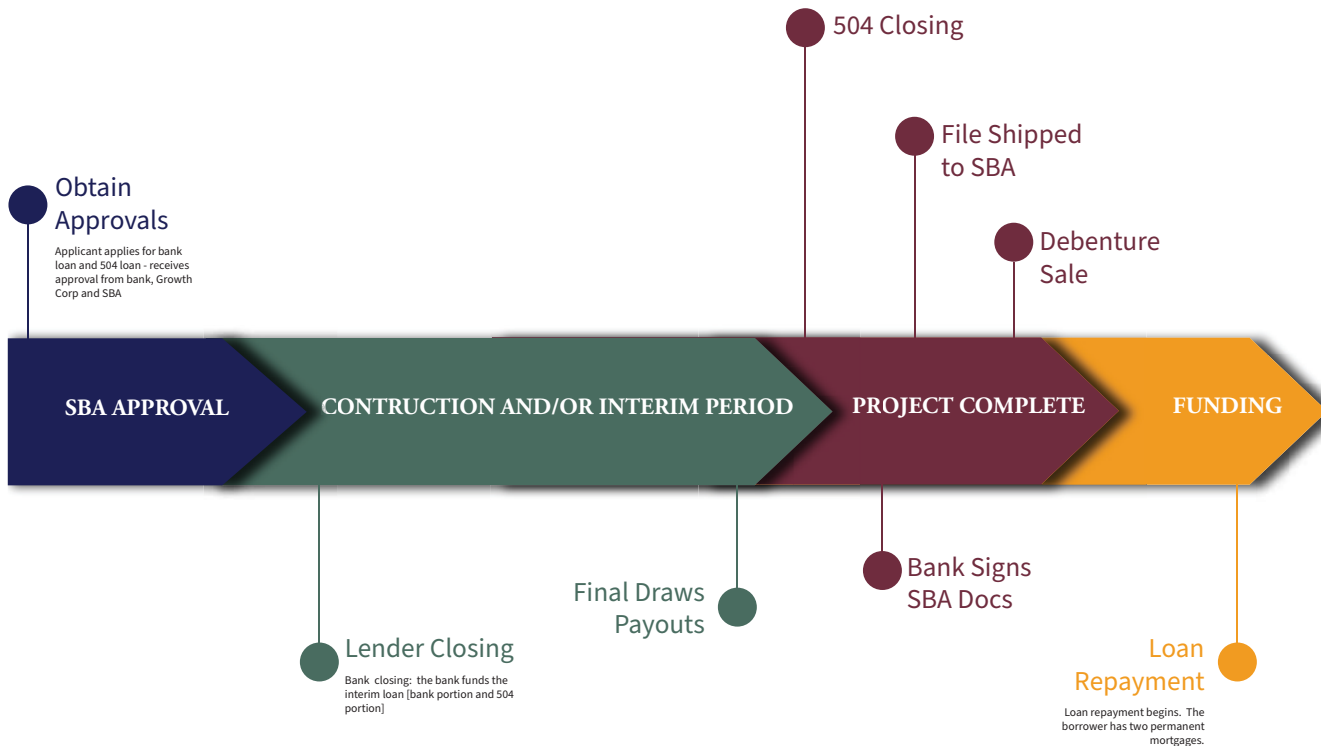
504 Closing

File Shipped to SBA

Debenture Sale

Obtain Approvals

Applicant applies for bank loan and 504 loan - receives approval from bank, Growth Corp and SBA

SBA APPROVAL

CONTRUCTION AND/OR INTERIM PERIOD

PROJECT COMPLETE

FUNDING

Bank Signs SBA Docs

Final Draws Payouts

Lender Closing

Bank closing: the bank funds the interim loan [bank portion and 504 portion]

Loan Repayment

Loan repayment begins. The borrower has two permanent mortgages.